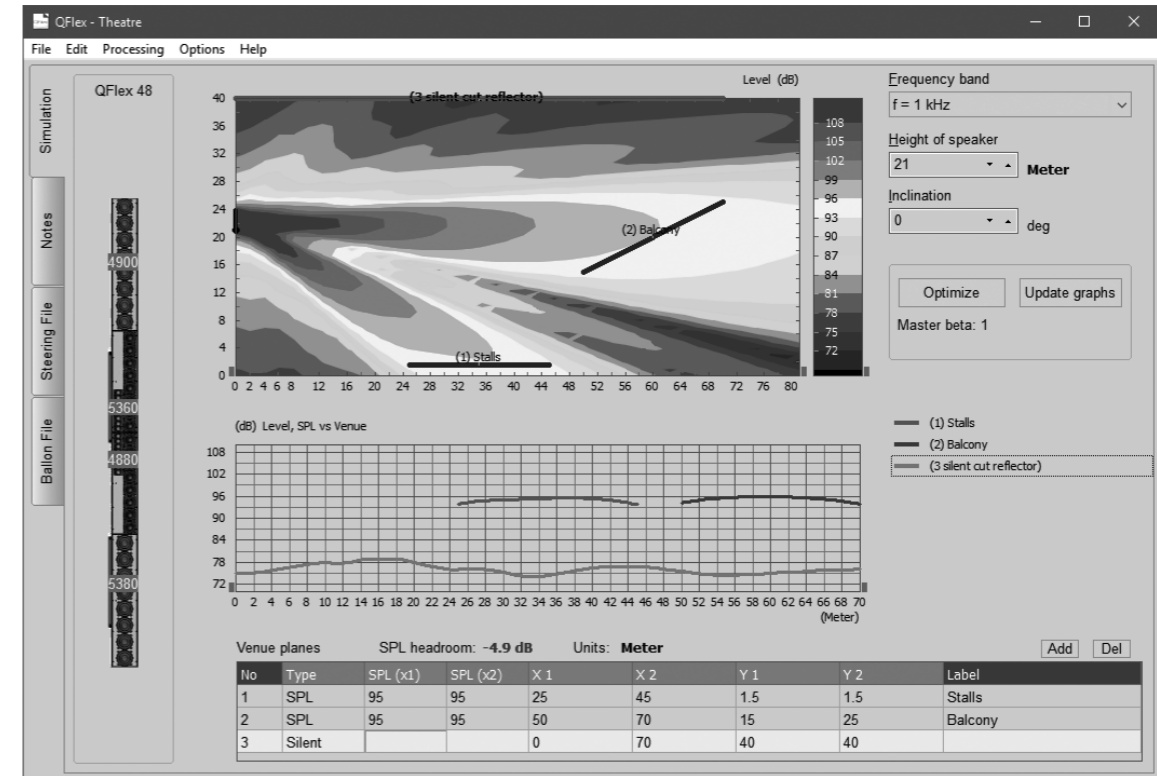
QFlex - Theatre

File Edit Processing Options Help

Simulation

Notes

Steering File

Ballon File

QFlex 48

4900

5360

4880

5380

Level (dB)

(3 silent cut reflector)

(2) Balcony

(1) Stalls

40 36 32 28 24 20 16 12 8 4 0

0 2 4 6 8 12 16 20 24 28 32 36 40 44 48 52 56 60 64 68 72 76 80

108 105 102 99 96 93 90 87 84 81 78 75 72

Frequency band

f = 1 kHz

Height of speaker

21

Meter

Inclination

0

deg

Optimize

Update graphs

Master beta: 1

(dB) Level, SPL vs Venue

108 102 96 90 84 78 72

0 2 4 6 8 10 12 14 16 18 20 22 24 26 28 30 32 34 36 38 40 42 44 46 48 50 52 54 56 58 60 62 64 66 68 70

(Meter)

(1) Stalls

(2) Balcony

(3 silent cut reflector)

Venue planes SPL headroom: -4.9 dB Units: Meter

Add Del

| No | Type | SPL (x1) | SPL (x2) | X 1 | X 2 | Y 1 | Y 2 | Label |
|---|---|---|---|---|---|---|---|---|
| 1 | SPL | 95 | 95 | 25 | 45 | 1.5 | 1.5 | Stalls |
| 2 | SPL | 95 | 95 | 50 | 70 | 15 | 25 | Balcony |
| 3 | Silent | | | 0 | 70 | 40 | 40 | |